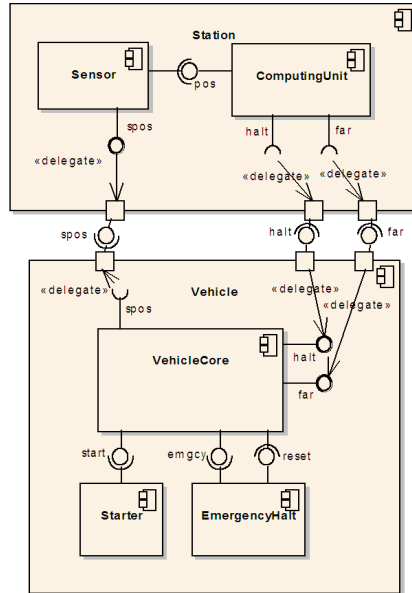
Station

Sensor

pos

ComputingUnit

spos

halt

far

«delegate»

«delegate»

«delegate»

spos

halt

far

«delegate»

Vehicle

spos

«delegate»

«delegate»

VehicleCore

halt

far

start

emgcy

reset

Starter

EmergencyHalt